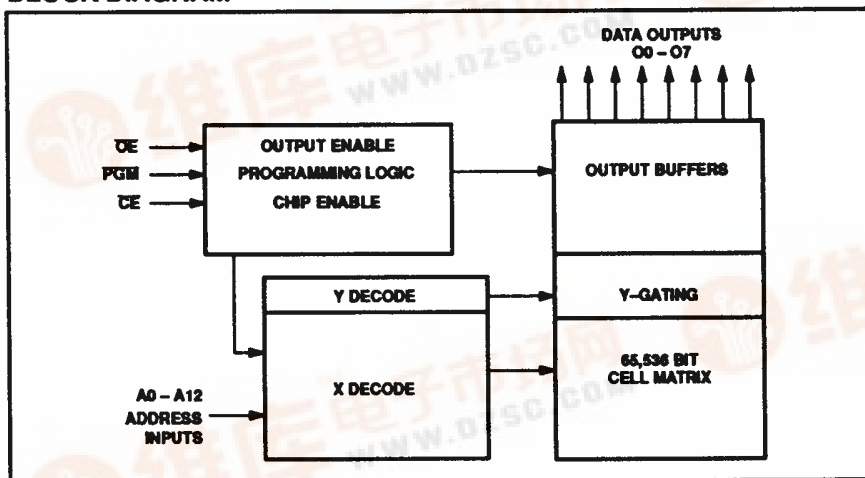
BLOCK DIAGRAM

DATA OUTPUTS
O0 – O7

$\overline{OE}$

$\overline{PGM}$

$\overline{CE}$

OUTPUT ENABLE
PROGRAMMING LOGIC
CHIP ENABLE

OUTPUT BUFFERS

Y DECODE

Y-GATING

A0 – A12
ADDRESS
INPUTS

X DECODE

65,536 BIT
CELL MATRIX

维库电子市场网
www.dzsc.com